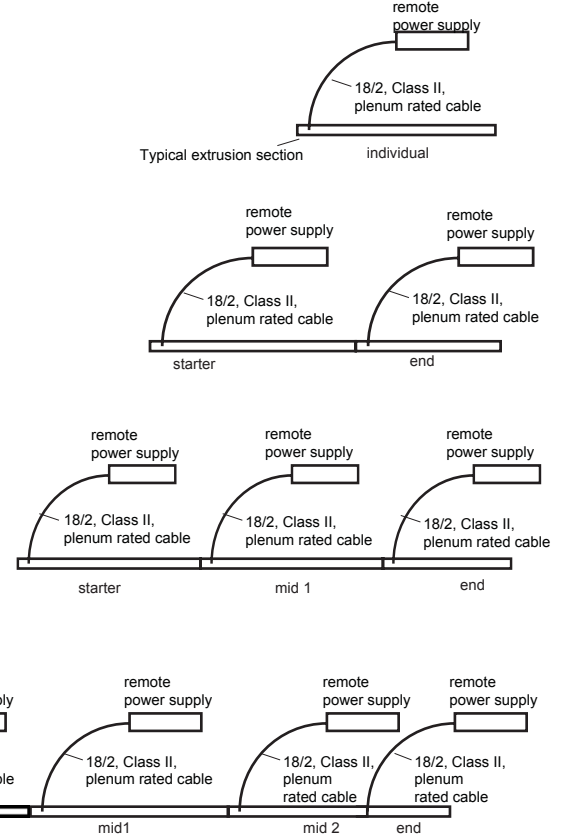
remote
power supply
18/2, Class II,
plenum rated cable
Typical extrusion section
individual

remote
power supply
18/2, Class II,
plenum rated cable
starter
remote
power supply
18/2, Class II,
plenum rated cable
end

remote
power supply
18/2, Class II,
plenum rated cable
starter
remote
power supply
18/2, Class II,
plenum rated cable
mid 1
remote
power supply
18/2, Class II,
plenum rated cable
end

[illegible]ply
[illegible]ble
remote
power supply
18/2, Class II,
plenum rated cable
mid1
remote
power supply
18/2, Class II,
plenum
rated cable
mid 2
remote
power supply
18/2, Class II,
plenum
rated cable
end